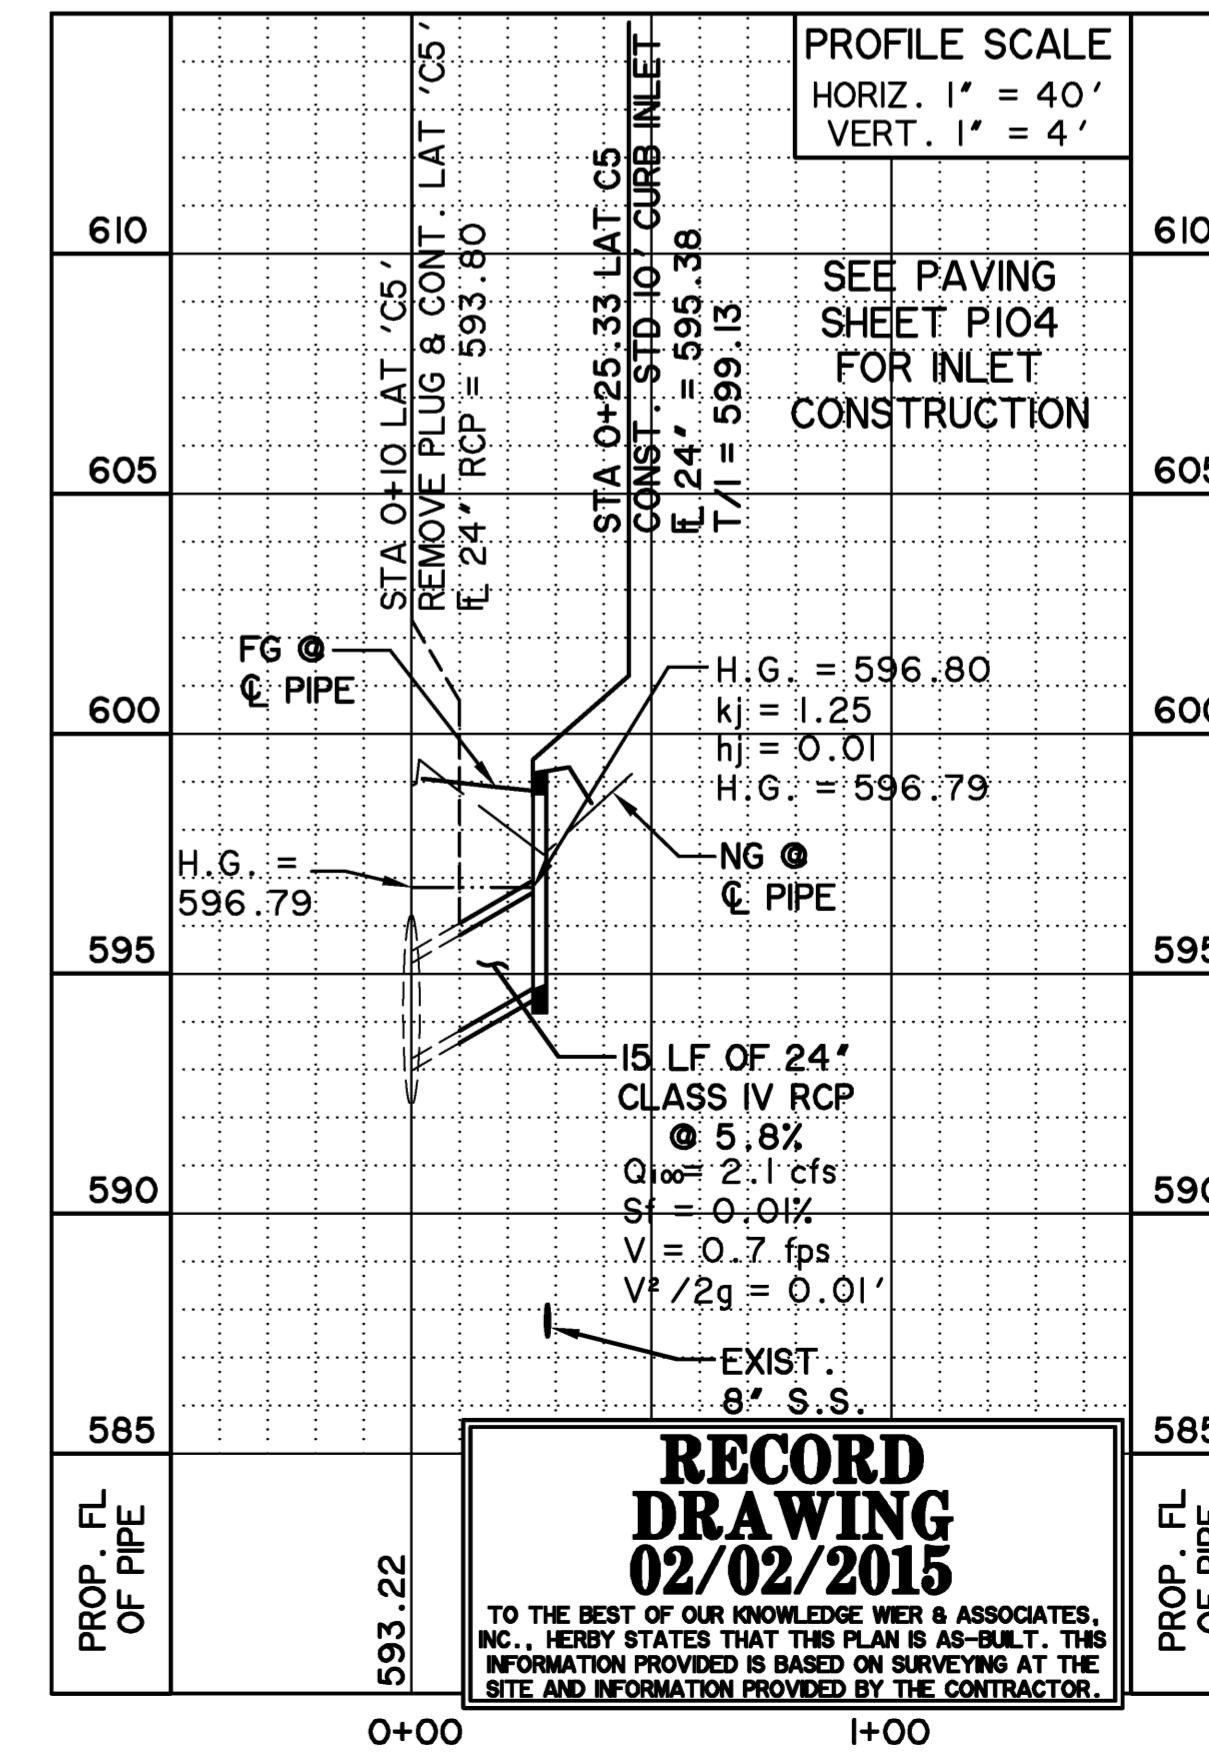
PROFILE SCALE
HORIZ. 1" = 40'
VERT. 1" = 4'

610
605
600
595
590
585

610
605
600
595
590
585

STA 0+10 LAT 'C5'
REMOVE PLUG & CONT. LAT 'C5'
FL 24" RCP = 593.80

STA 0+25.33 LAT C5
CONST. STD 10' CURB INLET
FL 24" = 595.38
T/I = 599.13

SEE PAVING
SHEET P104
FOR INLET
CONSTRUCTION

FG @
CL PIPE

H.G. = 596.80
kj = 1.25
hj = 0.01
H.G. = 596.79

H.G. =
596.79

NG @
CL PIPE

15 LF OF 24"
CLASS IV RCP
@ 5.8%
$Q_{100}$= 2.1 cfs
Sf = 0.01%
V = 0.7 fps
$V^2/2g$ = 0.01'

EXIST.
8" S.S.

PROP. FL
OF PIPE

593.22

RECORD
DRAWING
02/02/2015
TO THE BEST OF OUR KNOWLEDGE WIER & ASSOCIATES, INC., HERBY STATES THAT THIS PLAN IS AS-BUILT. THIS INFORMATION PROVIDED IS BASED ON SURVEYING AT THE SITE AND INFORMATION PROVIDED BY THE CONTRACTOR.

PROP. FL
OF PIPE

0+00
1+00